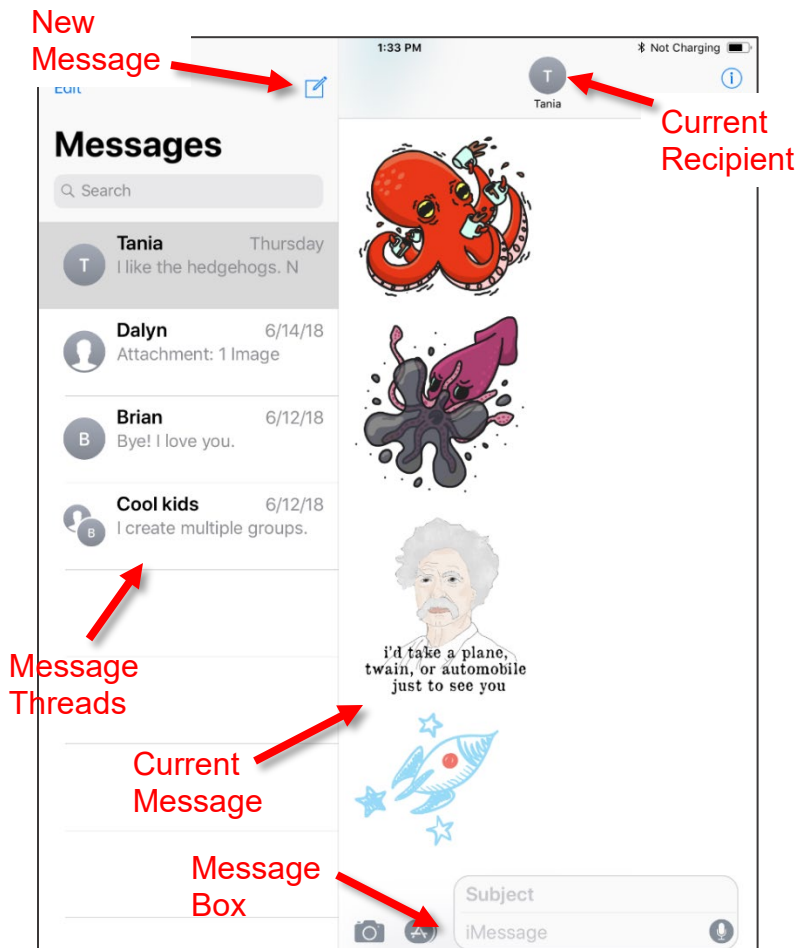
New Message

Edit

1:33 PM

Not Charging

T

Tania

Current Recipient

Messages

Search

T Tania Thursday
I like the hedgehogs. N

Dalyn 6/14/18
Attachment: 1 Image

B Brian 6/12/18
Bye! I love you.

B Cool kids 6/12/18
I create multiple groups.

i'd take a plane, twain, or automobile just to see you

Message Threads

Current Message

Message Box

Subject

iMessage